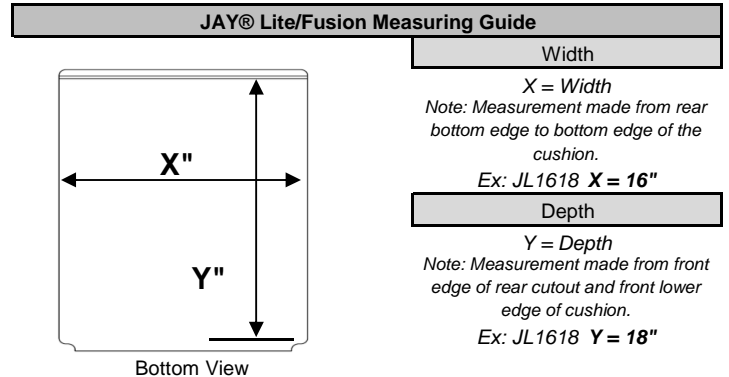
JAY® Lite/Fusion Measuring Guide

X"

Y"

Bottom View

Width

X = Width

Note: Measurement made from rear bottom edge to bottom edge of the cushion.

Ex: JL1618 **X = 16"**

Depth

Y = Depth

Note: Measurement made from front edge of rear cutout and front lower edge of cushion.

Ex: JL1618 **Y = 18"**